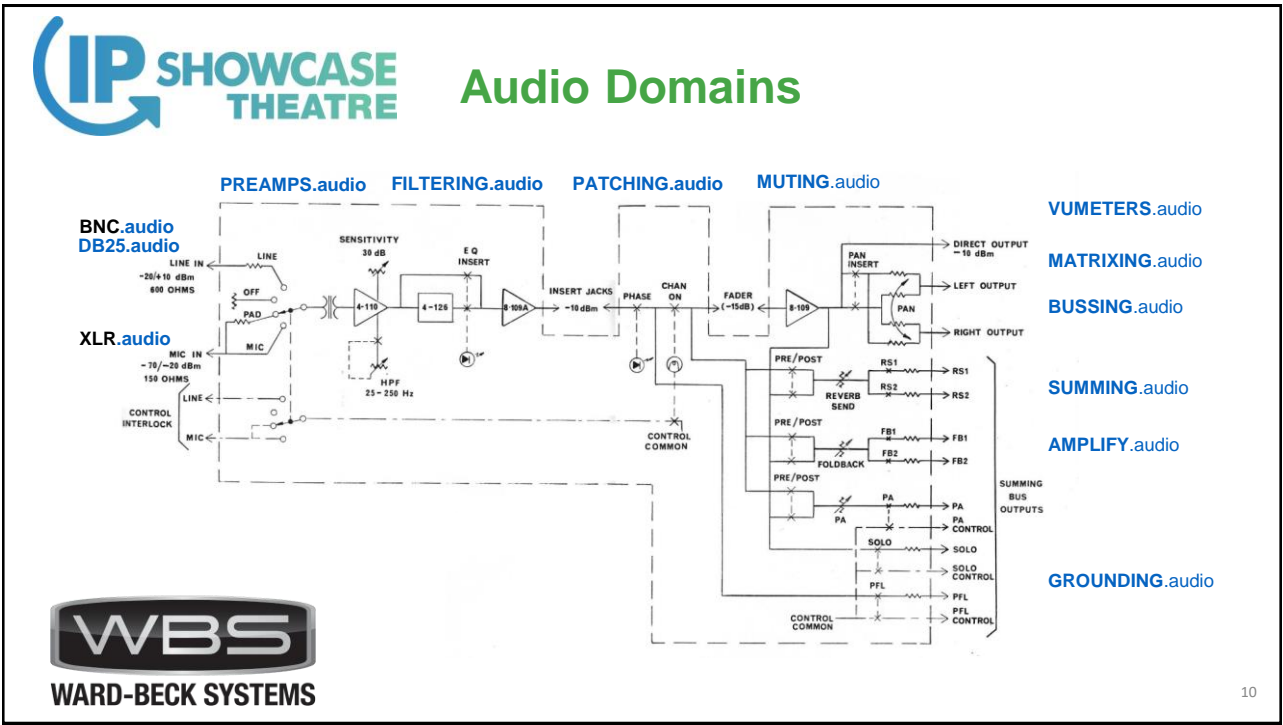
IP SHOWCASE THEATRE

Audio Domains

PREAMPS.audio FILTERING.audio PATCHING.audio MUTING.audio

VUMETERS.audio

BNC.audio
DB25.audio

MATRIXING.audio

BUSSING.audio

XLR.audio

SUMMING.audio

AMPLIFY.audio

GROUNDING.audio

LINE IN
−20/+10 dBm
600 OHMS

LINE

OFF

PAD

MIC

MIC IN
−70/−20 dBm
150 OHMS

LINE

CONTROL INTERLOCK

MIC

SENSITIVITY
30 dB

4-110

HPF
25 - 250 Hz

4-126

EQ INSERT

8-109A

INSERT JACKS
−10 dBm

PHASE

CHAN ON

CONTROL COMMON

FADER
(−15dB)

8-109

PAN INSERT

PAN

DIRECT OUTPUT
−10 dBm

LEFT OUTPUT

RIGHT OUTPUT

PRE / POST

RS1

RS2

REVERB SEND

PRE / POST

FB1

FB2

FOLDBACK

PRE / POST

PA

PA

PA

PA CONTROL

SOLO

SOLO

SOLO CONTROL

PFL

PFL

CONTROL COMMON

PFL CONTROL

SUMMING BUS OUTPUTS

WBS
WARD-BECK SYSTEMS

10